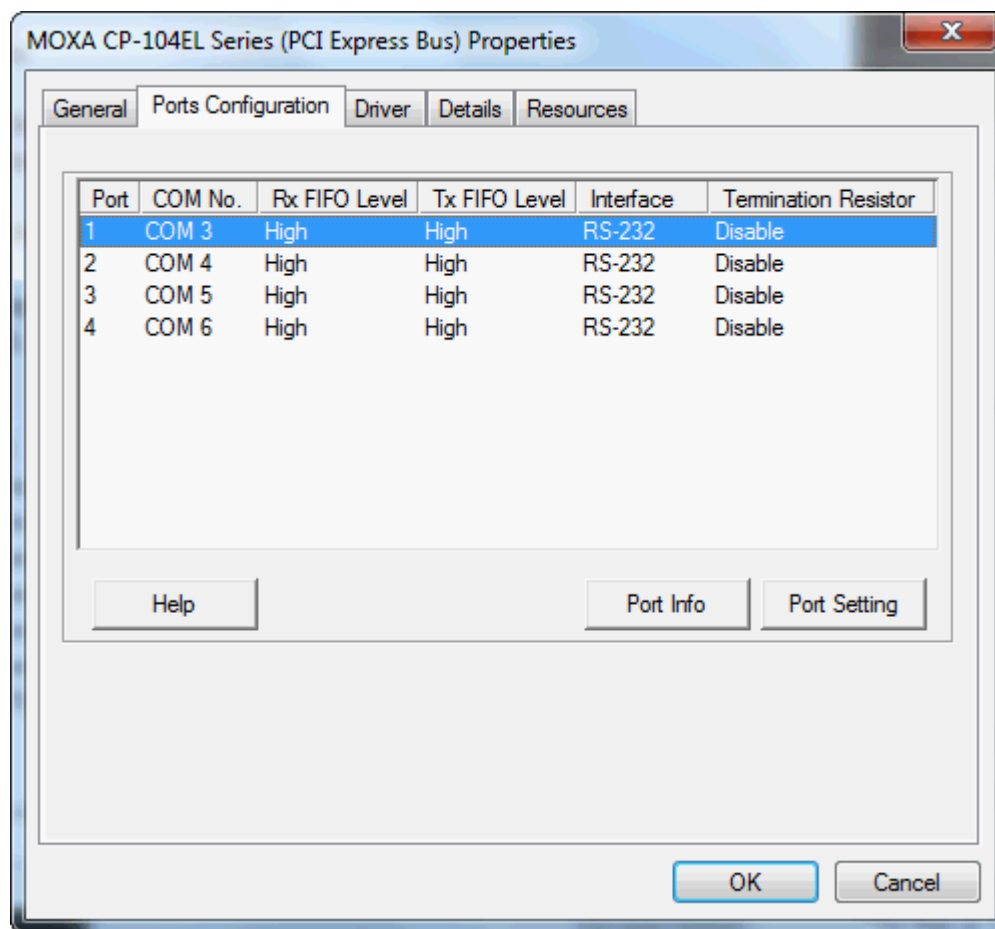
MOXA CP-104EL Series (PCI Express Bus) Properties

General | Ports Configuration | Driver | Details | Resources

| Port | COM No. | Rx FIFO Level | Tx FIFO Level | Interface | Termination Resistor |
|---|---|---|---|---|---|
| 1 | COM 3 | High | High | RS-232 | Disable |
| 2 | COM 4 | High | High | RS-232 | Disable |
| 3 | COM 5 | High | High | RS-232 | Disable |
| 4 | COM 6 | High | High | RS-232 | Disable |

Help

Port Info

Port Setting

OK

Cancel